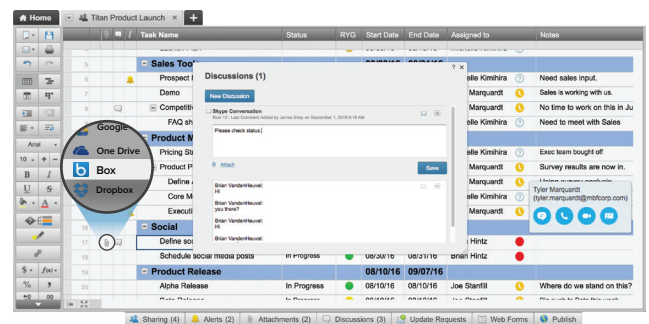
Home
Titan Product Launch ×
+
Task Name
Status
RYG
Start Date
End Date
Assigned to
Notes
5
6
Sales Too
08/22/16
08/24/16
7
Prospect
elle Kimihira
Need sales input.
8
Demo
elle Kimihira
Sales is working with us.
9
Competiti
Marquardt
No time to work on this in Ju
10
FAQ sh
elle Kimihira
Need to meet with Sales
Product M
Pricing St
elle Kimihira
Exec team bought off
Product P
elle Kimihira
Survey results are now in.
Define
Core M
Executi
Social
17
Define so
an Hintz
18
Schedule social media posts
In Progress
08/30/16
08/31/16
Brian Hintz
19
Product Release
08/10/16
09/07/16
20
Alpha Release
In Progress
08/10/16
08/31/16
Joe Stanfill
Where do we stand on this?
Arial
10
B
I
U
S
A
$
%
Google
One Drive
Box
Dropbox
Discussions (1)
? ×
New Discussion
Skype Conversation
Row 12 : Last Comment Added by James Sissy on September 1, 2016 6:18 AM
Please check status.
Attach
Save
Brian VandenHeuvel:
Hi
Brian VandenHeuvel:
you there?
Brian VandenHeuvel:
Hi
Tyler Marquardt
(tyler.marquardt@mbfcorp.com)
Sharing (4)
Alerts (2)
Attachments (2)
Discussions (3)
Update Requests
Web Forms
Publish